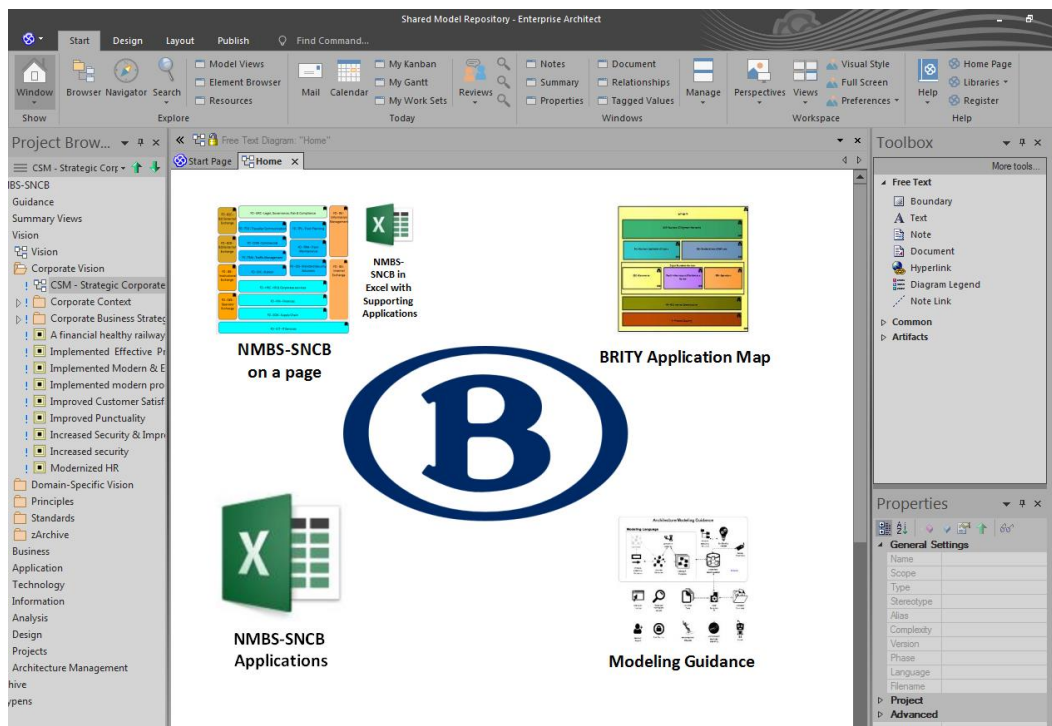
Shared Model Repository - Enterprise Architect

Start Design Layout Publish Find Command...

Window Browser Navigator Search Model Views Element Browser Resources Mail Calendar My Kanban My Gantt My Work Sets Reviews Notes Summary Properties Document Relationships Tagged Values Manage Perspectives Views Visual Style Full Screen Preferences Help Home Page Libraries Register

Show Explore Today Windows Workspace Help

Project Brow...

CSM - Strategic Corp

IBS-SNCB
Guidance
Summary Views
Vision
Vision
Corporate Vision
CSM - Strategic Corporate
Corporate Context
Corporate Business Strateg
A financial healthy railway
Implemented Effective Pr
Implemented Modern & E
Implemented modern pro
Improved Customer Satisf
Improved Punctuality
Increased Security & Impr
Increased security
Modernized HR
Domain-Specific Vision
Principles
Standards
zArchive
Business
Application
Technology
Information
Analysis
Design
Projects
Architecture Management
hive
ypens

Free Text Diagram: "Home"

Start Page Home

NMBS-SNCB on a page

NMBS-SNCB in Excel with Supporting Applications

BRITY Application Map

B

NMBS-SNCB Applications

Modeling Guidance

Toolbox

More tools...

Free Text
Boundary
Text
Note
Document
Hyperlink
Diagram Legend
Note Link
Common
Artifacts

Properties

General Settings
Name
Scope
Type
Stereotype
Alias
Complexity
Version
Phase
Language
Filename
Project
Advanced